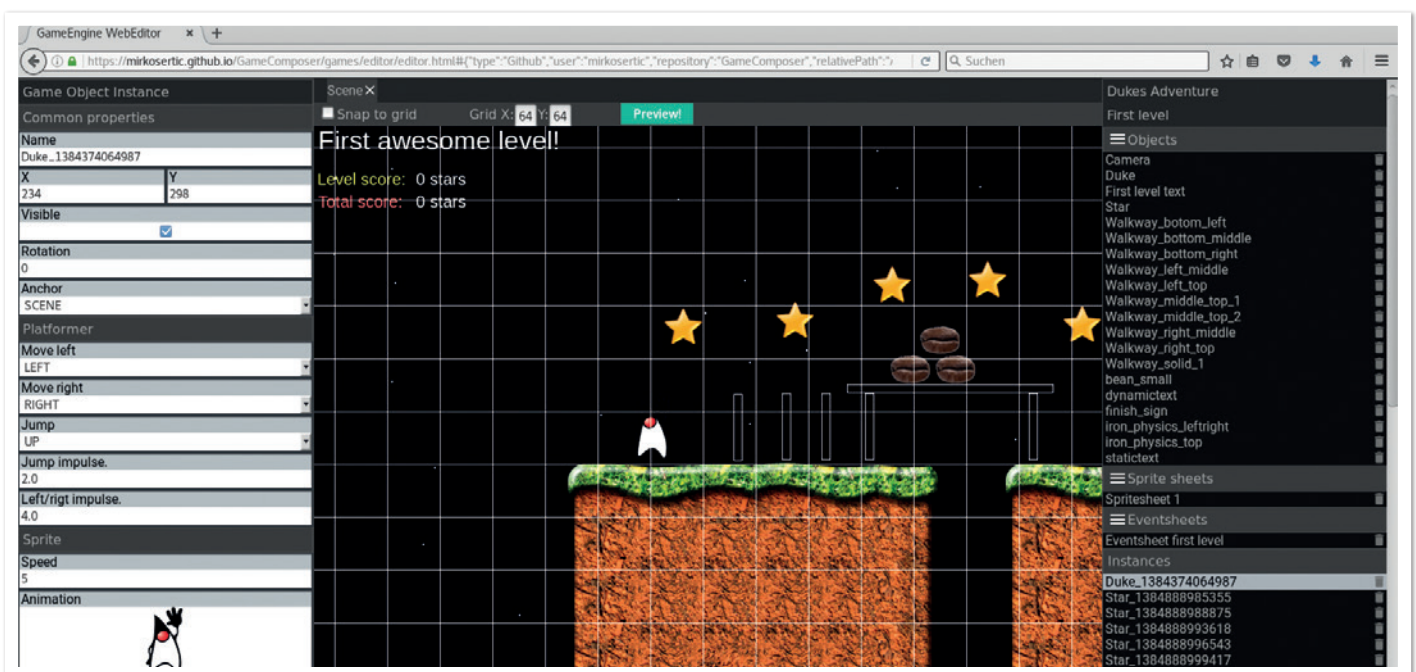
GameEngine WebEditor × +

https://mirkosertic.github.io/GameComposer/games/editor/editor.html#{"type":"Github","user":"mirkosertic","repository":"GameComposer","relativePath":"

Suchen

Game Object Instance
Common properties
Name
Duke_1384374064987
X
234
Y
298
Visible
Rotation
0
Anchor
SCENE
Platformer
Move left
LEFT
Move right
RIGHT
Jump
UP
Jump impulse.
2.0
Left/rigt impulse.
4.0
Sprite
Speed
5
Animation

Scene ×
Snap to grid
Grid X: 64 Y: 64
Preview!

First awesome level!
Level score: 0 stars
Total score: 0 stars

Dukes Adventure
First level
Objects
Camera
Duke
First level text
Star
Walkway_botom_left
Walkway_bottom_middle
Walkway_bottom_right
Walkway_left_middle
Walkway_left_top
Walkway_middle_top_1
Walkway_middle_top_2
Walkway_right_middle
Walkway_right_top
Walkway_solid_1
bean_small
dynamictext
finish_sign
iron_physics_leftright
iron_physics_top
statictext
Sprite sheets
Spritesheet 1
Eventsheets
Eventsheet first level
Instances
Duke_1384374064987
Star_1384888985355
Star_1384888988875
Star_1384888993618
Star_1384888996543
Star_1384888999417